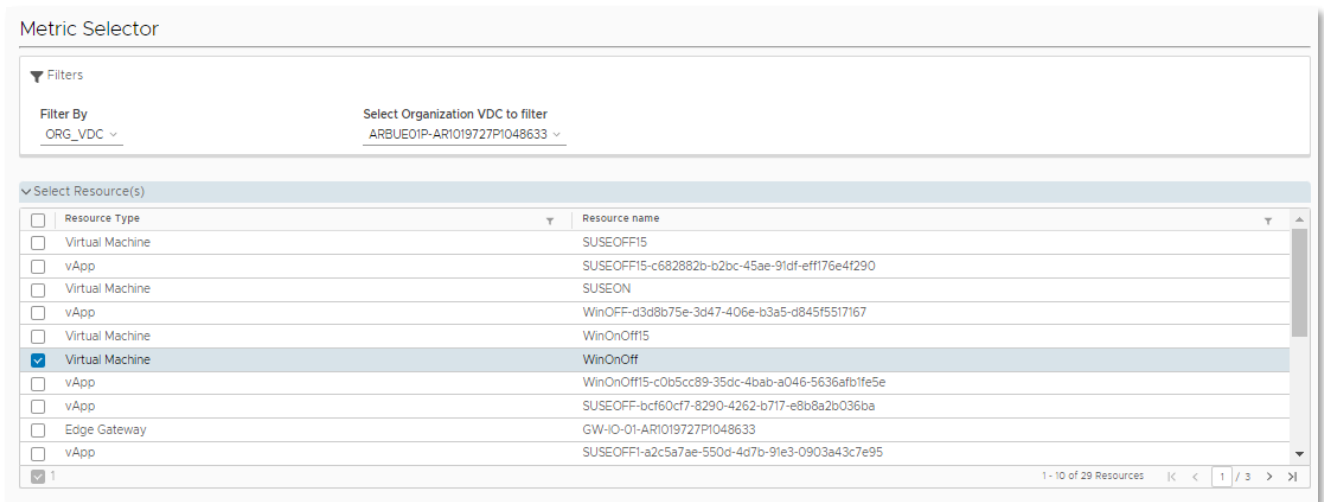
Metric Selector

Filters

Filter By
ORG_VDC

Select Organization VDC to filter
ARBUE01P-AR1019727P1048633

Select Resource(s)

| | Resource Type | Resource name |
|---|---|---|
| ☐ | Virtual Machine | SUSEOFF15 |
| ☐ | vApp | SUSEOFF15-c682882b-b2bc-45ae-91df-eff176e4f290 |
| ☐ | Virtual Machine | SUSEON |
| ☐ | vApp | WinOFF-d3d8b75e-3d47-406e-b3a5-d845f5517167 |
| ☐ | Virtual Machine | WinOnOff15 |
| ☑ | Virtual Machine | WinOnOff |
| ☐ | vApp | WinOnOff15-c0b5cc89-35dc-4bab-a046-5636afb1fe5e |
| ☐ | vApp | SUSEOFF-bcf60cf7-8290-4262-b717-e8b8a2b036ba |
| ☐ | Edge Gateway | GW-IO-01-AR1019727P1048633 |
| ☐ | vApp | SUSEOFF1-a2c5a7ae-550d-4d7b-91e3-0903a43c7e95 |

1

1 - 10 of 29 Resources 1 / 3